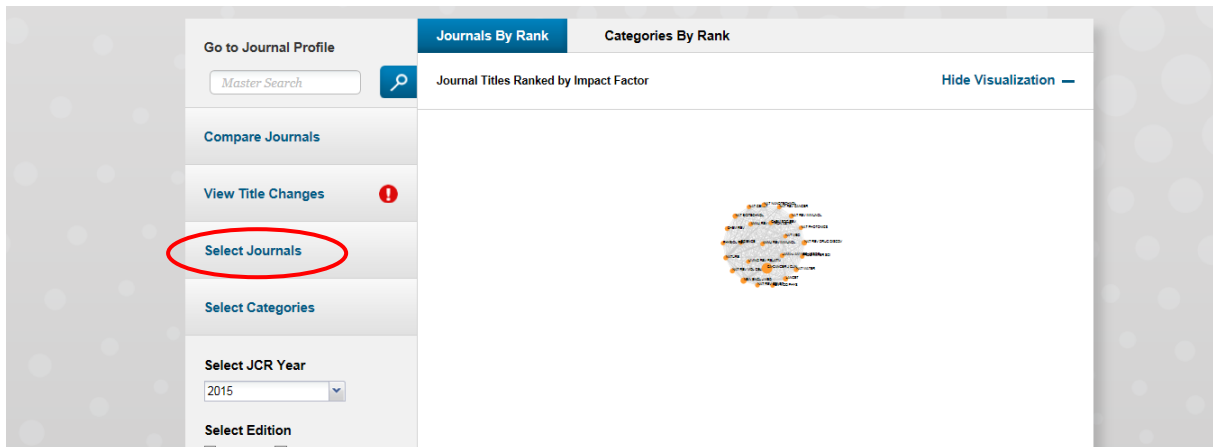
Go to Journal Profile

Master Search

Compare Journals

View Title Changes

Select Journals

Select Categories

Select JCR Year

2015

Select Edition

Journals By Rank

Categories By Rank

Journal Titles Ranked by Impact Factor

Hide Visualization —